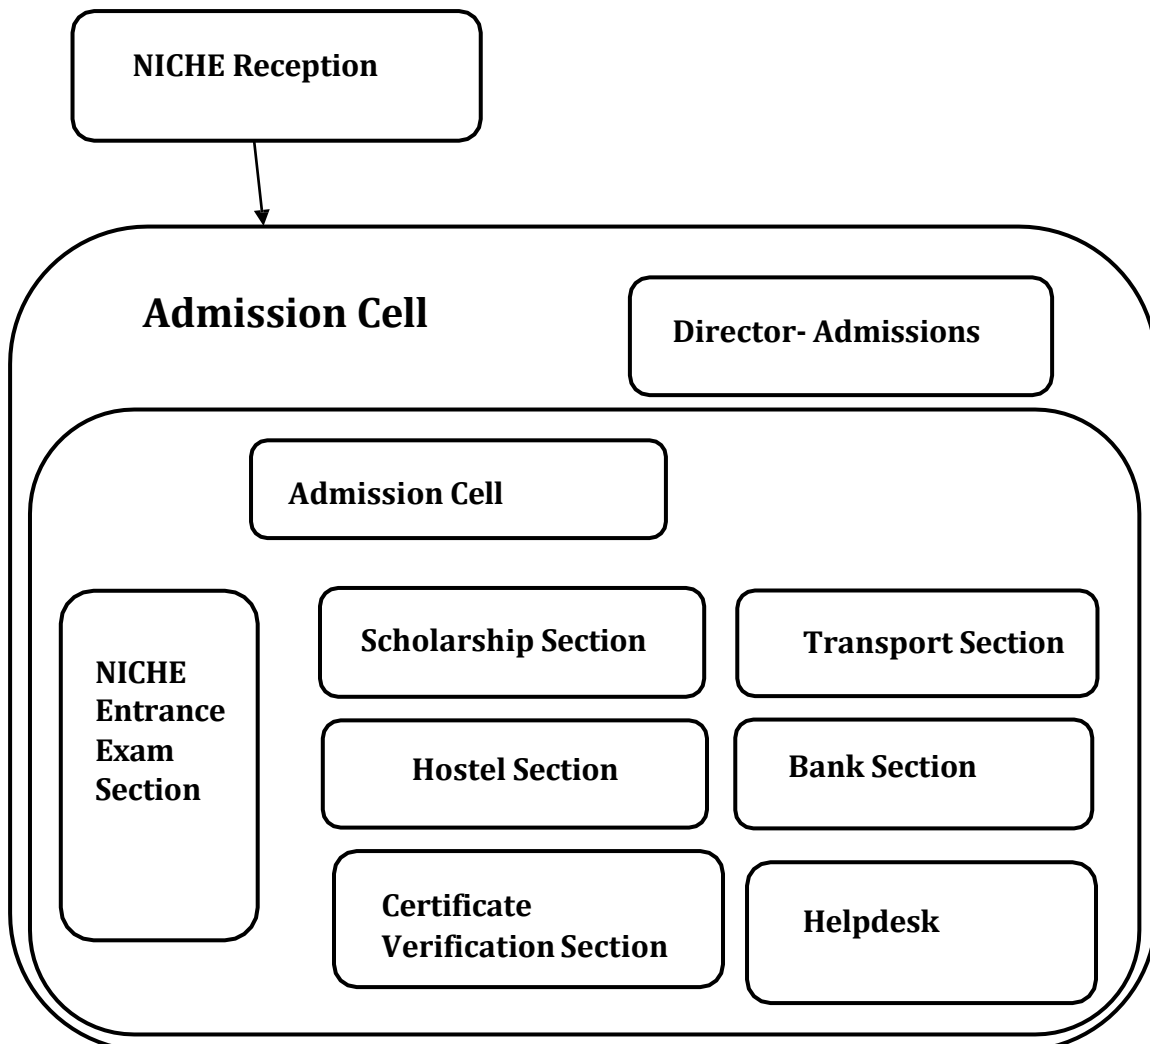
NICHE Reception

Admission Cell

Director- Admissions

Admission Cell

NICHE Entrance Exam Section

Scholarship Section

Transport Section

Hostel Section

Bank Section

Certificate Verification Section

Helpdesk